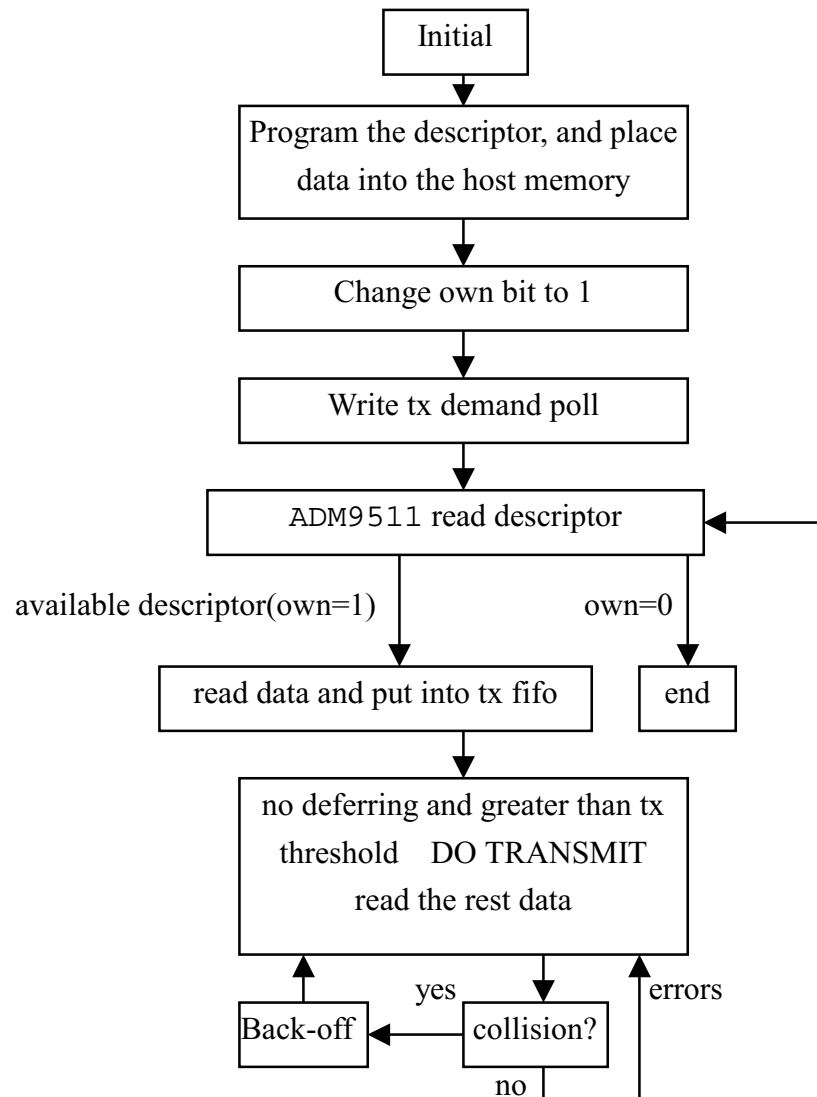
Initial

Program the descriptor, and place data into the host memory

Change own bit to 1

Write tx demand poll

ADM9511 read descriptor

available descriptor(own=1)

own=0

read data and put into tx fifo

end

no deferring and greater than tx threshold DO TRANSMIT read the rest data

yes

errors

Back-off

collision?

no